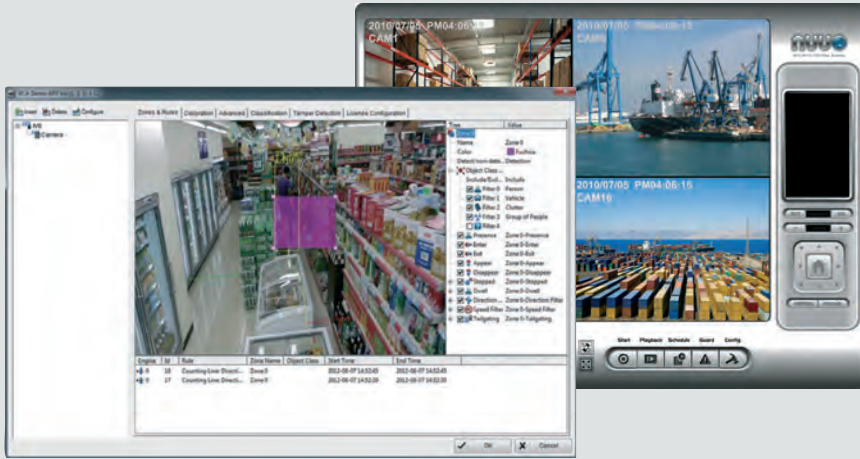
2010/07/05 PM04:06:15
CAM1
2010/07/05
CAM6
2010/07/05 PM04:06:15
CAM16
NUUO

Start Playback Schedule Guard Config

Insert Delete Configure
Zones & Rules | Calibration | Advanced | Classification | Tamper Detection | License Configuration

Camera

| Item | Value |
|---|---|
| Zone 0 | |
| Name | Zone 0 |
| Color | Fuchsia |
| Detect/non-dete... | Detection |
| Object Class ... | |
| Include/Excl... | Include |
| Filter 0 | Person |
| Filter 1 | Vehicle |
| Filter 2 | Clutter |
| Filter 3 | Group of People |
| Filter 4 | |
| Presence | Zone 0-Presence |
| Enter | Zone 0-Enter |
| Exit | Zone 0-Exit |
| Appear | Zone 0-Appear |
| Disappear | Zone 0-Disappear |
| Stopped | Zone 0-Stopped |
| Dwell | Zone 0-Dwell |
| Direction ... | Zone 0-Direction Filter |
| Speed Filter | Zone 0-Speed Filter |
| Tailgating | Zone 0-Tailgating |

| Engine | Id | Rule | Zone Name | Object Class | Start Time | End Time |
|---|---|---|---|---|---|---|
| 0 | 18 | Counting Line: Directi... | Zone 0 | | 2012-08-07 14:52:45 | 2012-08-07 14:52:45 |
| 0 | 17 | Counting Line: Directi... | Zone 0 | | 2012-08-07 14:52:20 | 2012-08-07 14:52:20 |

OK Cancel